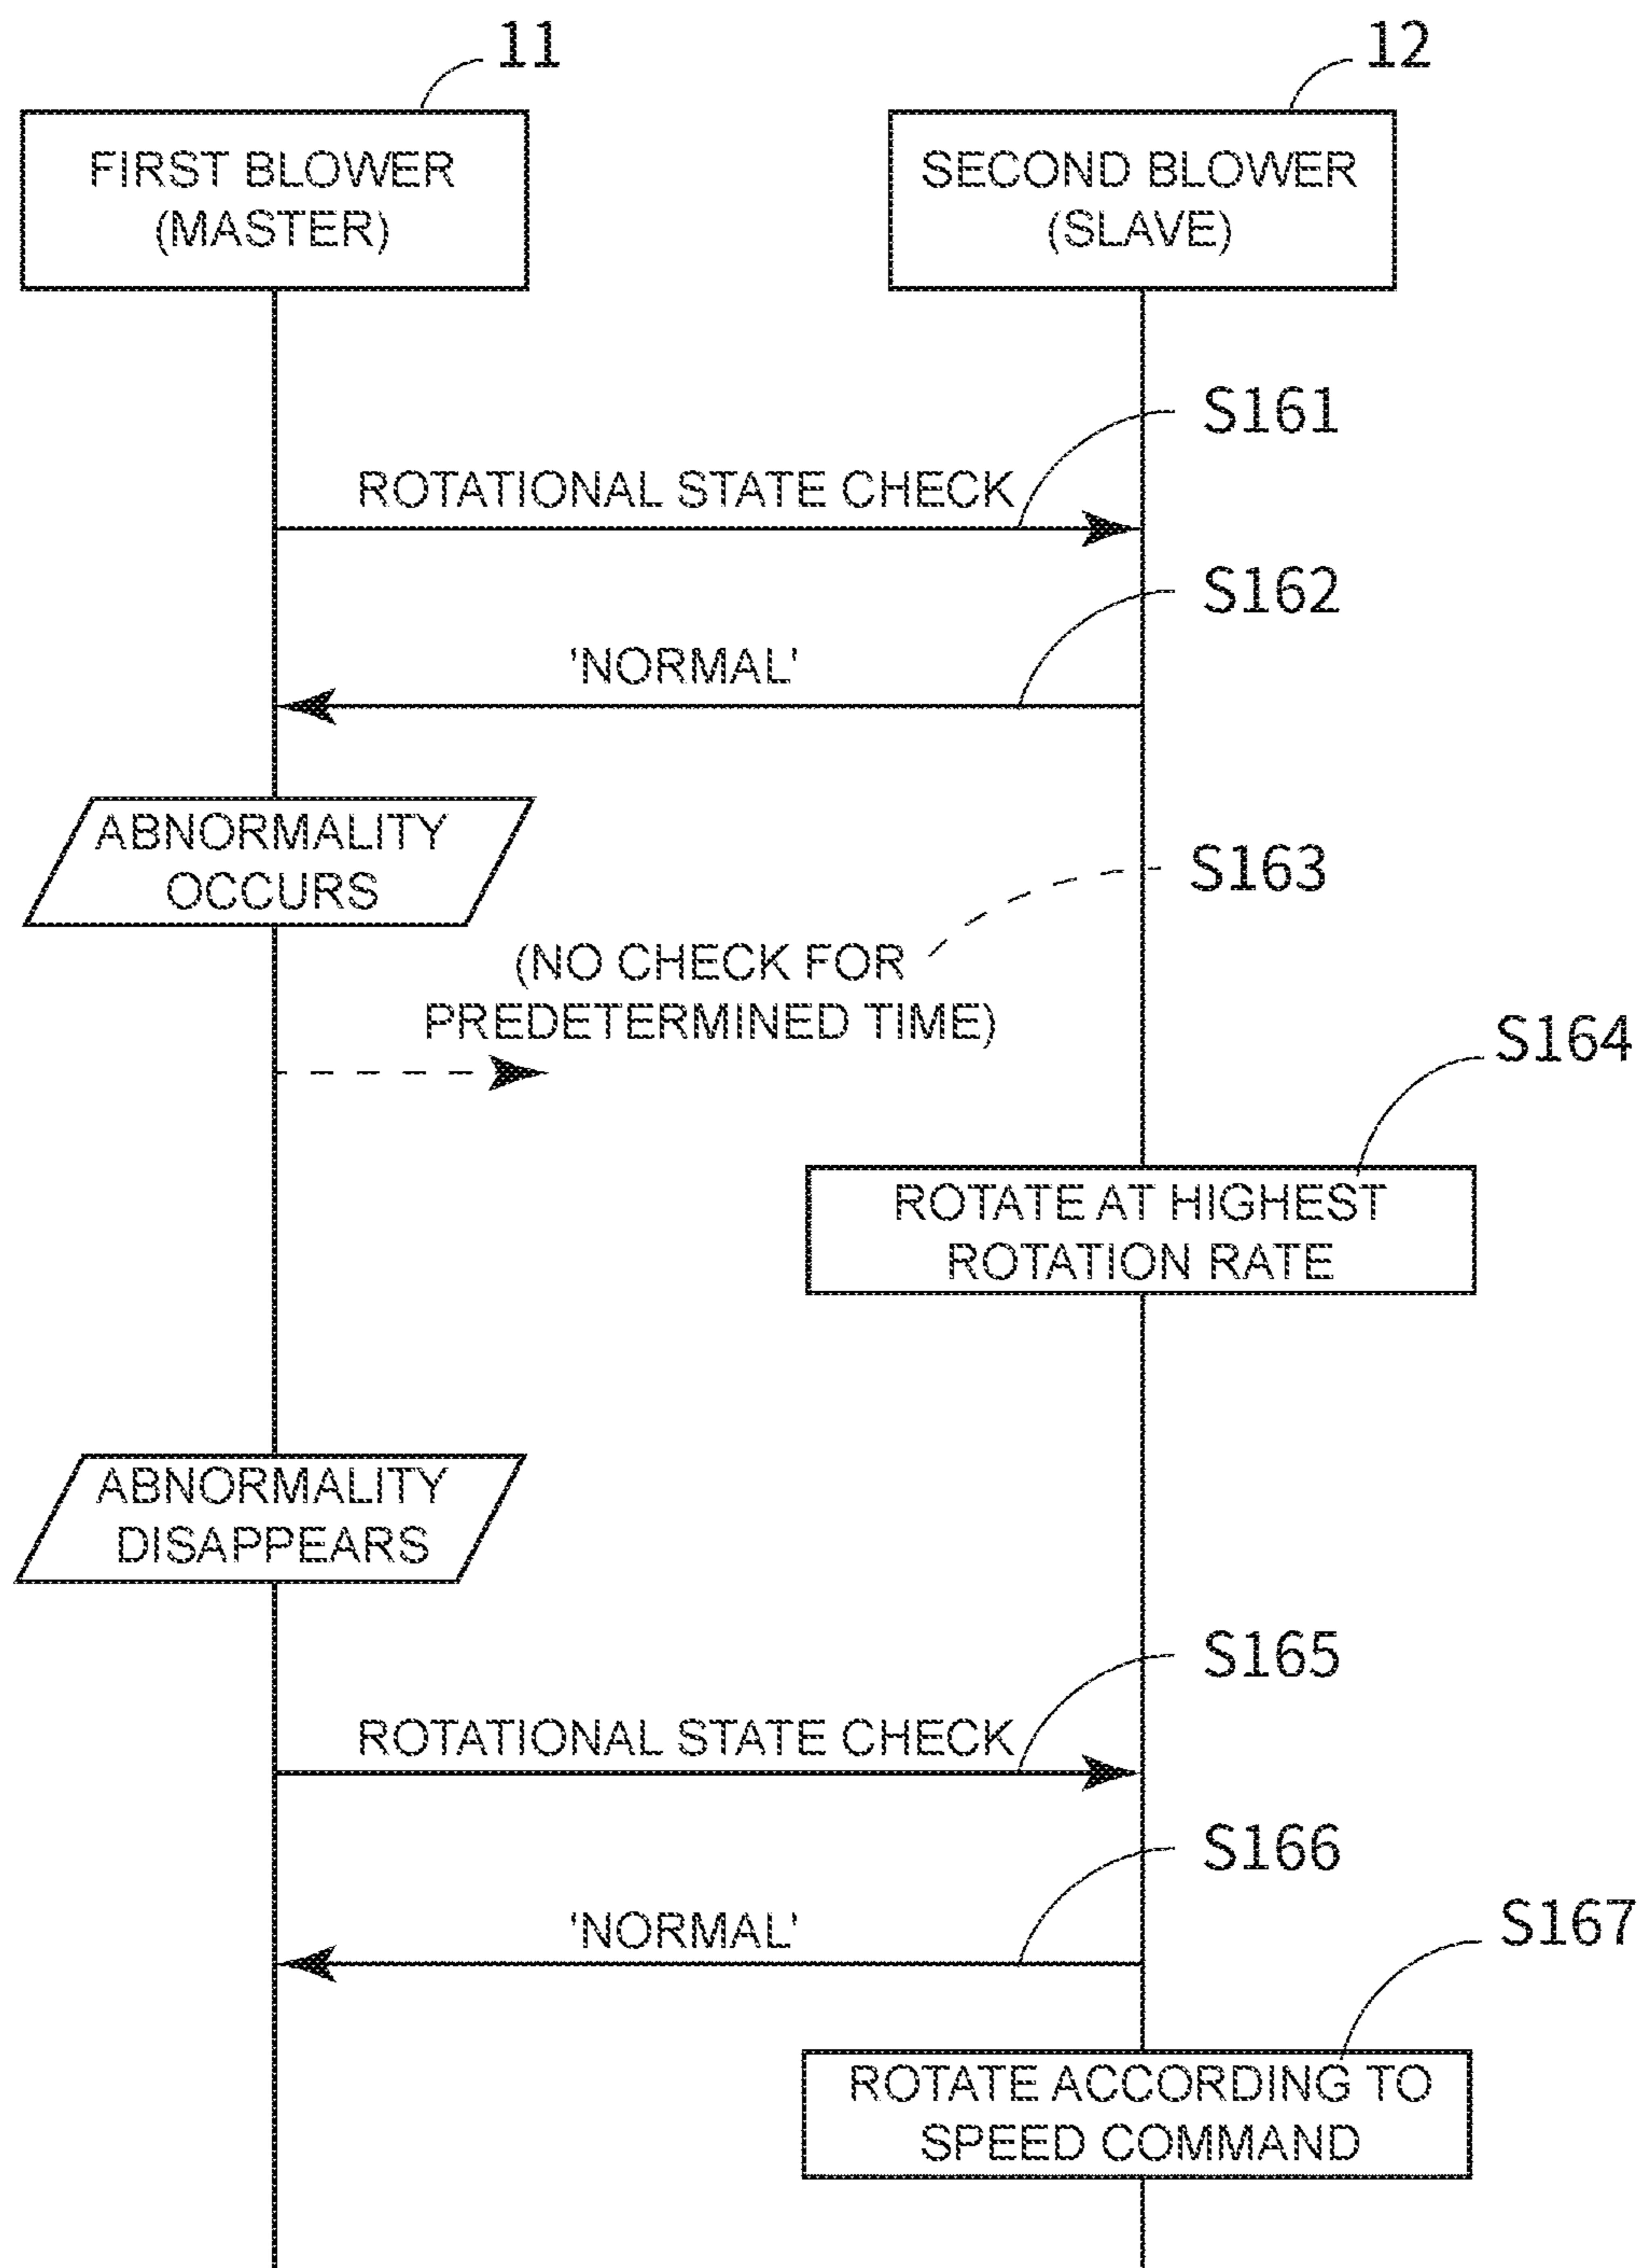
11

12

FIRST BLOWER (MASTER)

SECOND BLOWER (SLAVE)

S161

ROTATIONAL STATE CHECK

S162

'NORMAL'

ABNORMALITY OCCURS

S163

(NO CHECK FOR PREDETERMINED TIME)

S164

ROTATE AT HIGHEST ROTATION RATE

ABNORMALITY DISAPPEARS

S165

ROTATIONAL STATE CHECK

S166

'NORMAL'

S167

ROTATE ACCORDING TO SPEED COMMAND